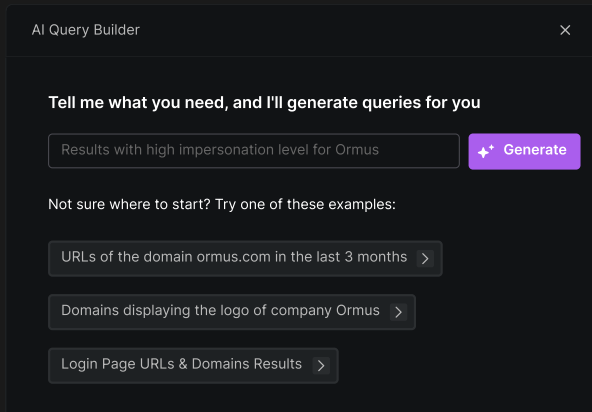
AI Query Builder

×

Tell me what you need, and I'll generate queries for you

Results with high impersonation level for Ormus

Generate

Not sure where to start? Try one of these examples:

URLs of the domain ormus.com in the last 3 months >

Domains displaying the logo of company Ormus >

Login Page URLs & Domains Results >